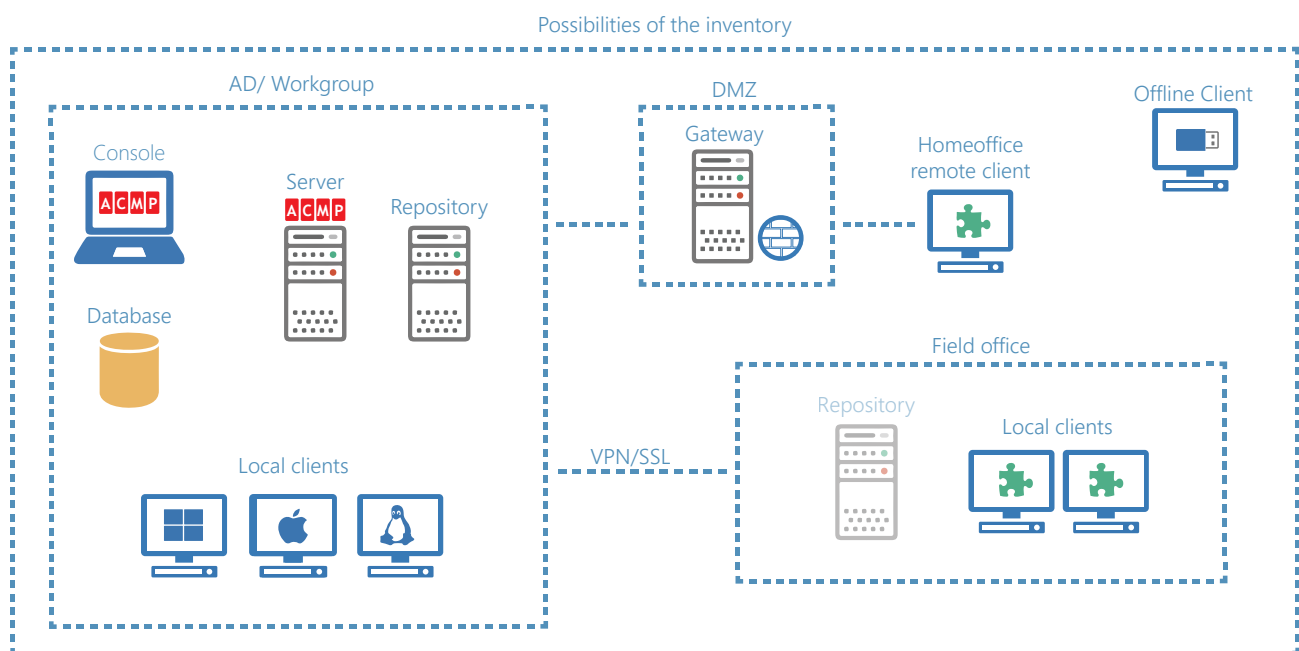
Possibilities of the inventory

AD/ Workgroup

Console

ACMP

Server

ACMP

Repository

Database

Local clients

DMZ

Gateway

Homeoffice remote client

Offline Client

VPN/SSL

Field office

Repository

Local clients